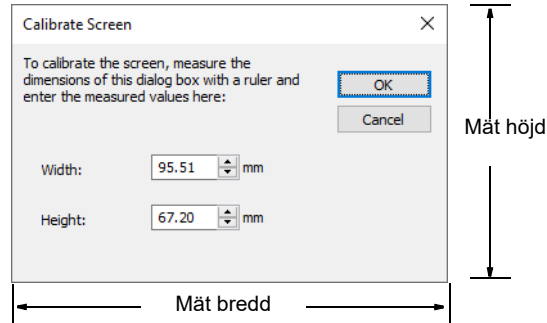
Calibrate Screen

×

To calibrate the screen, measure the dimensions of this dialog box with a ruler and enter the measured values here:

OK

Cancel

Width: 95.51 mm

Height: 67.20 mm

Mät höjd

Mät bredd